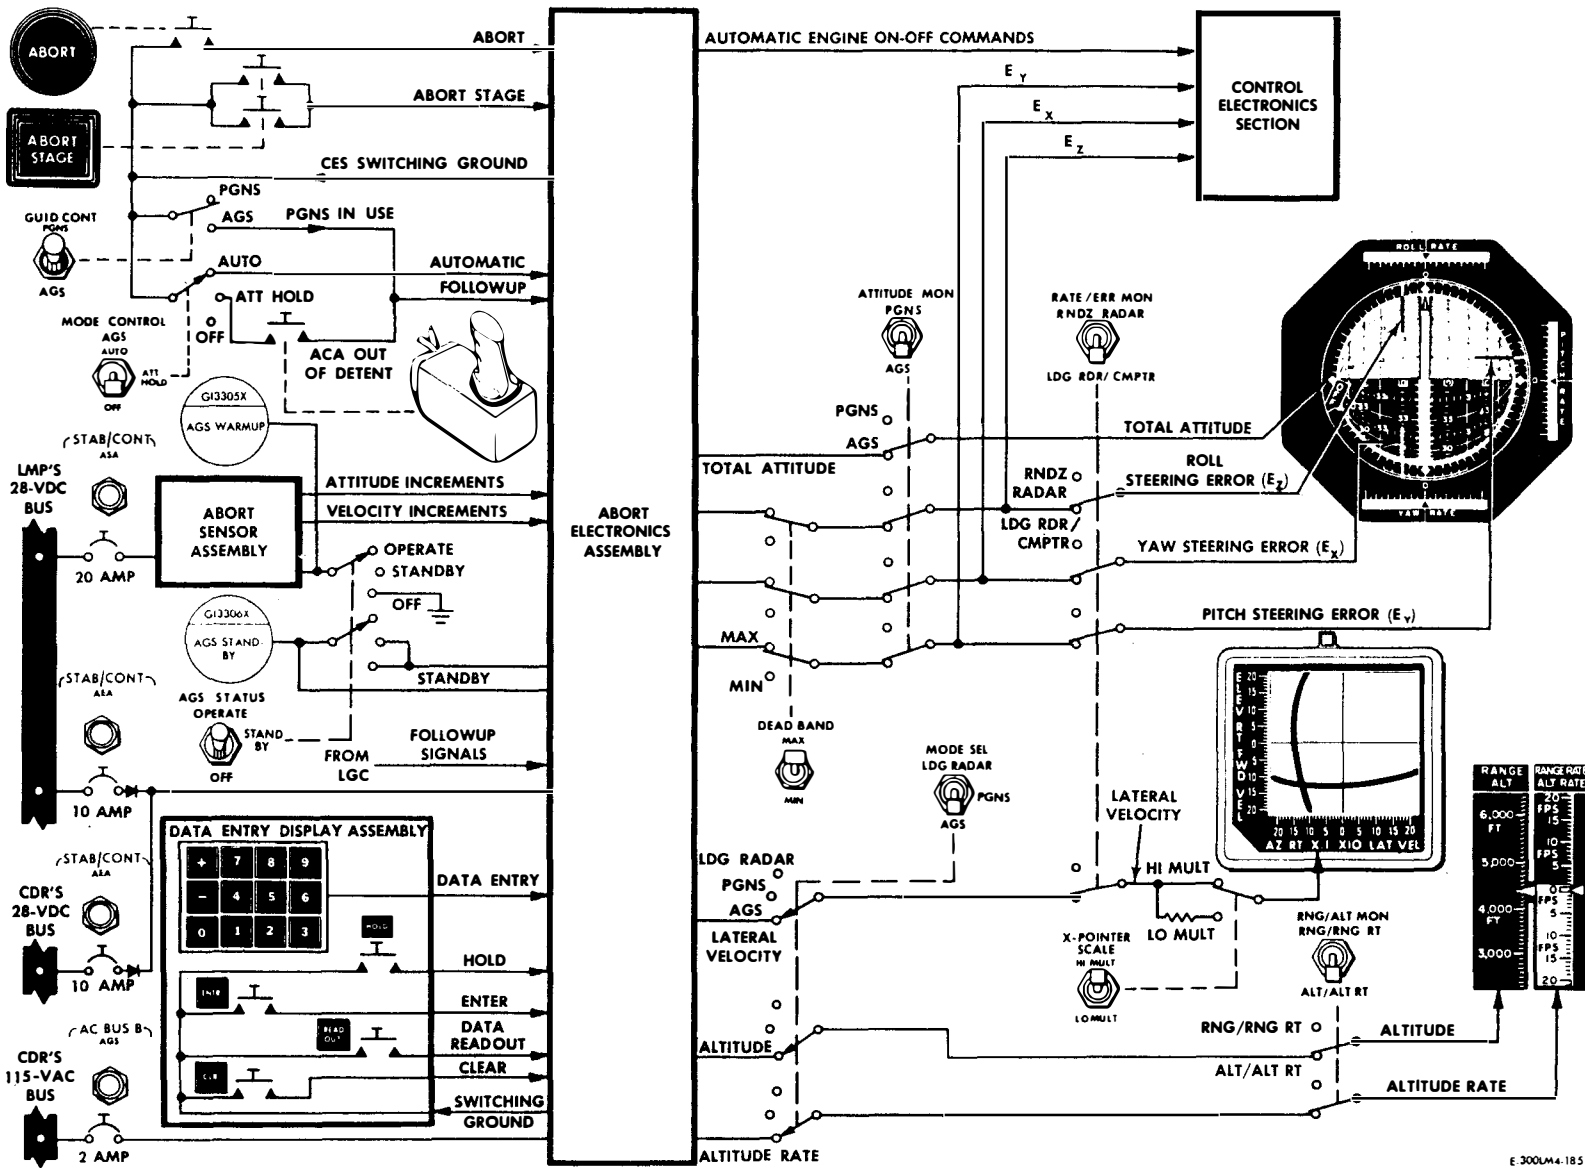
ABORT

ABORT STAGE

ABORT

ABORT STAGE

CES SWITCHING GROUND

AUTOMATIC ENGINE ON-OFF COMMANDS

$E_Y$

$E_X$

$E_Z$

CONTROL ELECTRONICS SECTION

GUID CONT PGNS

AGS

PGNS

AGS

PGNS IN USE

AUTO

AUTOMATIC

FOLLOWUP

ATT HOLD

MODE CONTROL AGS AUTO ATT HOLD OFF

OFF

ACA OUT OF DETENT

G13305X AGS WARMUP

STAB/CONT ASA

LMP'S 28-VDC BUS

20 AMP

ABORT SENSOR ASSEMBLY

ATTITUDE INCREMENTS

VELOCITY INCREMENTS

OPERATE

STANDBY

OFF

G13306X AGS STAND-BY

STANDBY

AGS STATUS OPERATE STAND BY OFF

FROM LGC

FOLLOWUP SIGNALS

STAB/CONT ASA

10 AMP

ABORT ELECTRONICS ASSEMBLY

ATTITUDE MON PGNS AGS

RATE/ERR MON RNDZ RADAR LDG RDR/CMPTR

PGNS

AGS

TOTAL ATTITUDE

TOTAL ATTITUDE

RNDZ RADAR

ROLL STEERING ERROR ($E_Z$)

LDG RDR/ CMPTR

YAW STEERING ERROR ($E_X$)

PITCH STEERING ERROR ($E_Y$)

ROLL RATE

PITCH RATE

YAW RATE

MAX

MIN

DEAD BAND MAX MIN

MODE SEL LDG RADAR PGNS AGS

LATERAL VELOCITY

HI MULT

LO MULT

ELEV RT FWD VEL

20 15 10 5 0 5 10 15 20

AZ RT X I XIO LAT VEL

STAB/CONT ASA

CDR'S 28-VDC BUS

10 AMP

DATA ENTRY DISPLAY ASSEMBLY

+ 7 8 9

− 4 5 6

0 1 2 3

HOLD

ENTR

READ OUT

CLR

DATA ENTRY

HOLD

ENTER

DATA READOUT

CLEAR

SWITCHING GROUND

AC BUS B AGS

CDR'S 115-VAC BUS

2 AMP

LDG RADAR

PGNS

AGS

LATERAL VELOCITY

X-POINTER SCALE HI MULT LO MULT

RNG/ALT MON RNG/RNG RT ALT/ALT RT

RNG/RNG RT

ALT/ALT RT

ALTITUDE

ALTITUDE

ALTITUDE RATE

ALTITUDE RATE

RANGE ALT

6,000 FT

5,000

4,000 FT

3,000

RANGE RATE ALT RATE

20 FPS 15 10 FPS 5 0 5 10 FPS 15 20

E-300LM4-185